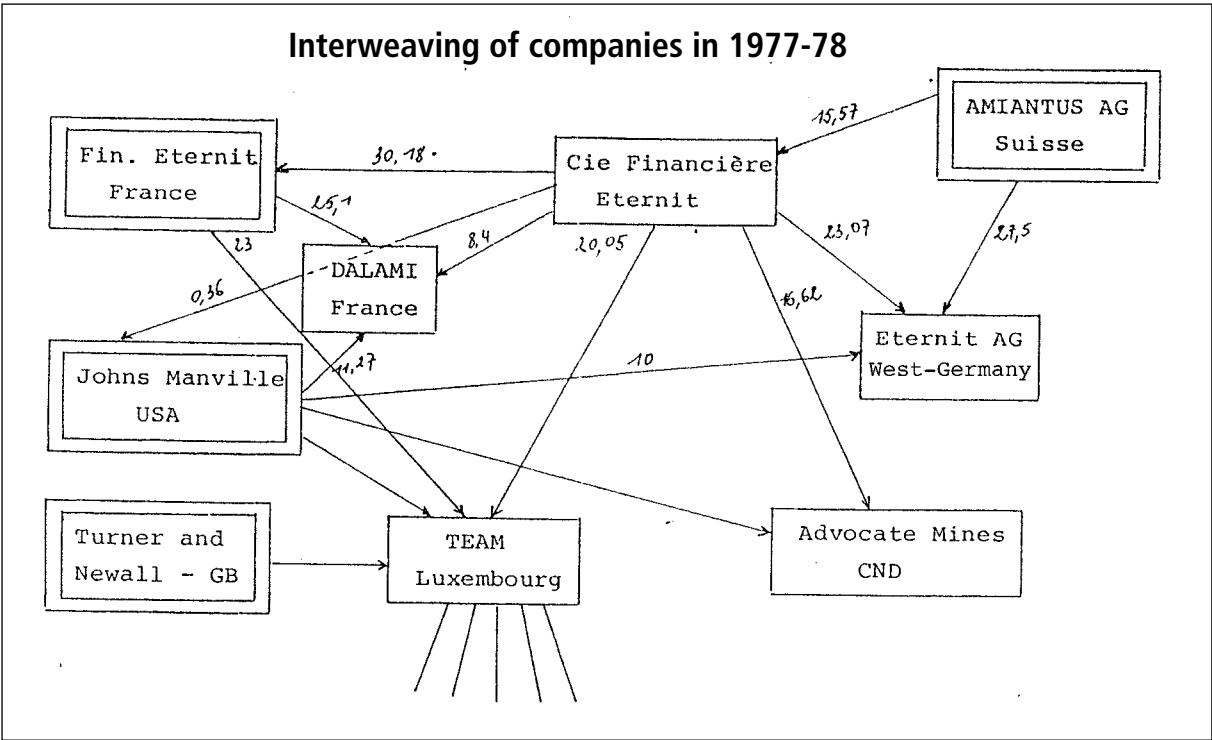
Interweaving of companies in 1977-78

AMIANTUS AG Suisse

15,57

Fin. Eternit France

30,18

Cie Financière Eternit

25,1

23

8,4

20,05

23,07

27,5

DALAMI France

0,36

16,62

Eternit AG West-Germany

11,27

10

Johns Manville USA

Turner and Newall - GB

TEAM Luxembourg

Advocate Mines CND